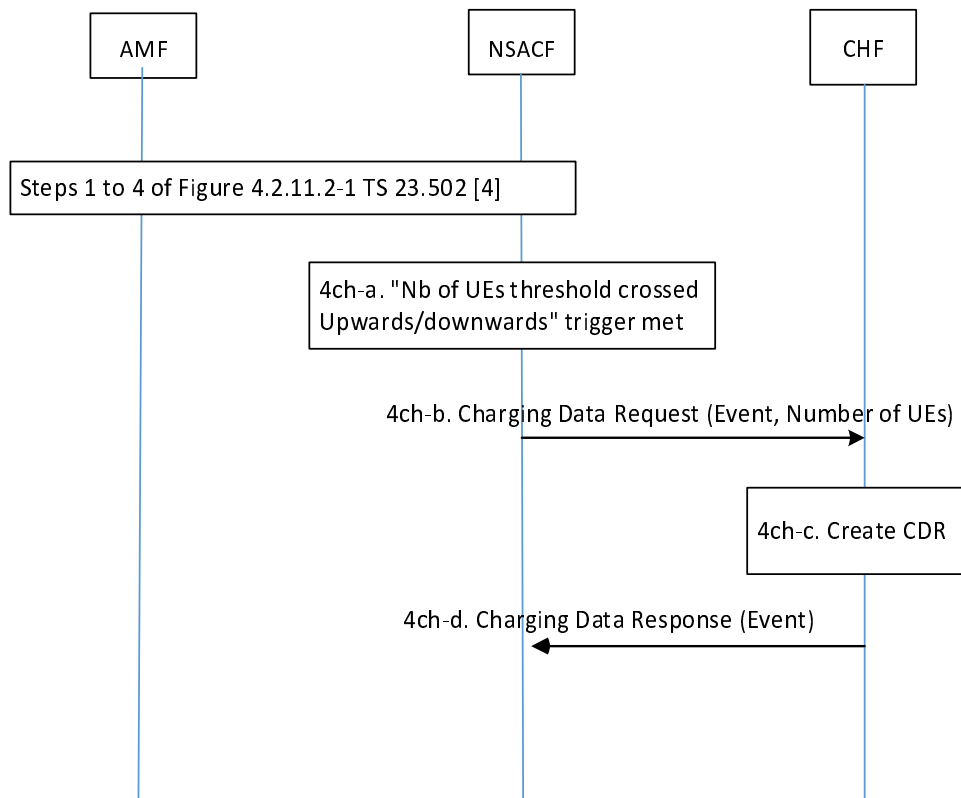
AMF

NSACF

CHF

Steps 1 to 4 of Figure 4.2.11.2-1 TS 23.502 [4]

4ch-a. "Nb of UEs threshold crossed Upwards/downwards" trigger met

4ch-b. Charging Data Request (Event, Number of UEs)

4ch-c. Create CDR

4ch-d. Charging Data Response (Event)